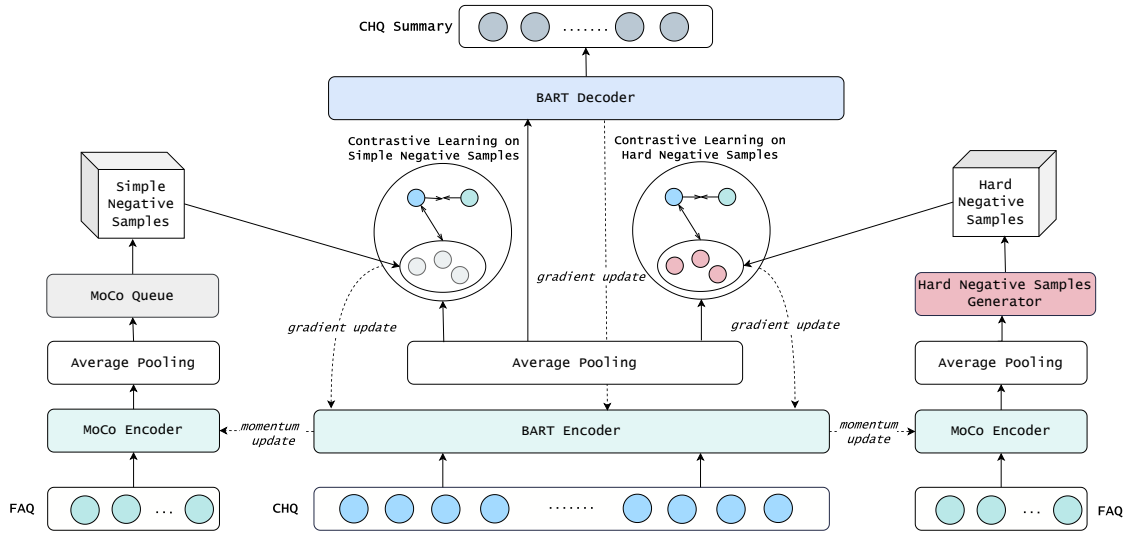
CHQ Summary

.......

BART Decoder

Contrastive Learning on Simple Negative Samples

Contrastive Learning on Hard Negative Samples

Simple Negative Samples

Hard Negative Samples

gradient update

MoCo Queue

Hard Negative Samples Generator

gradient update

gradient update

Average Pooling

Average Pooling

Average Pooling

MoCo Encoder

momentum update

BART Encoder

momentum update

MoCo Encoder

FAQ

...

CHQ

.......

...

FAQ